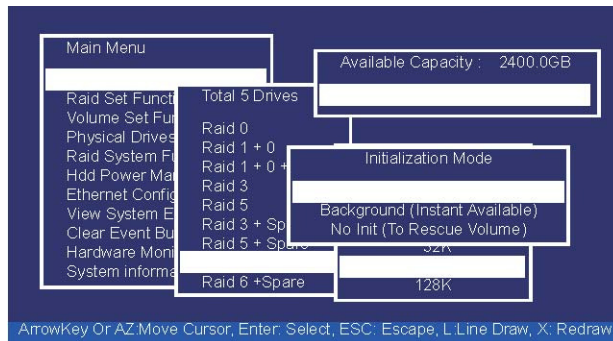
Main Menu

Raid Set Functc
Volume Set Fu
Physical Drives
Raid System Fu
Hdd Power Ma
Ethernet Config
View System E
Clear Event Bu
Hardware Moni
System informa

Total 5 Drives

Raid 0
Raid 1 + 0
Raid 1 + 0 +
Raid 3
Raid 5
Raid 3 + Spa
Raid 5 + Spare

Raid 6 +Spare

Available Capacity : 2400.0GB

Initialization Mode

Background (Instant Available)
No Init (To Rescue Volume)

32K

128K

ArrowKey Or AZ:Move Cursor, Enter: Select, ESC: Escape, L:Line Draw, X: Redraw